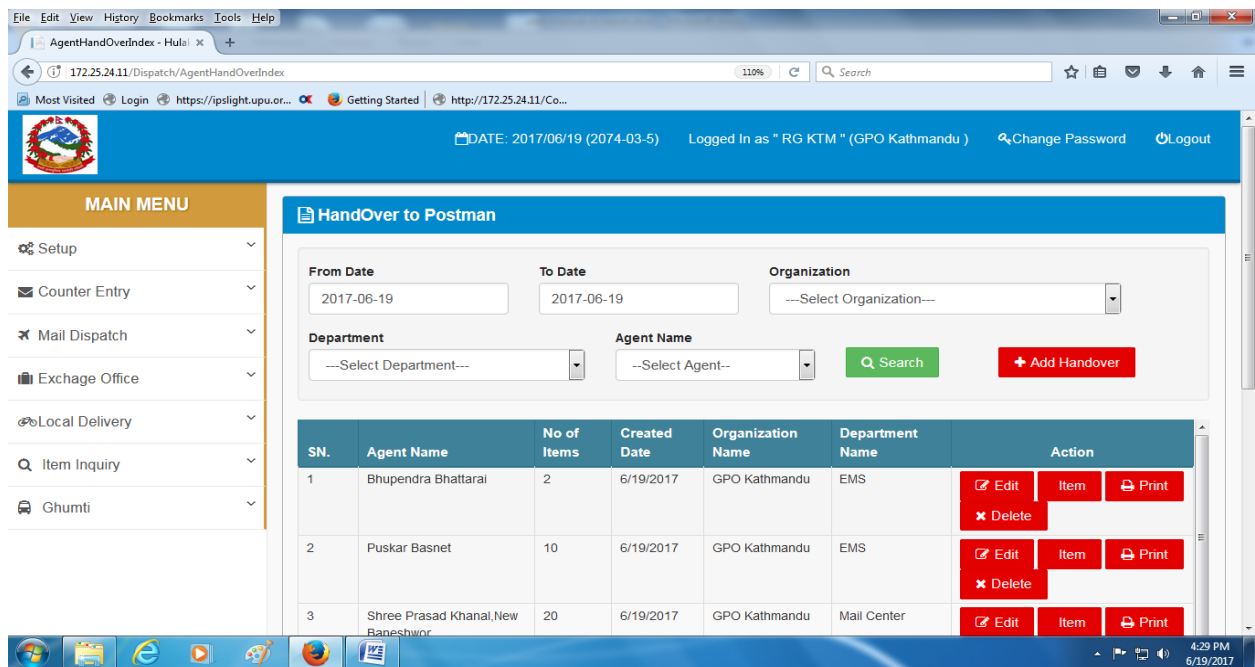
File Edit View History Bookmarks Tools Help

AgentHandOverIndex - Hulal ×

172.25.24.11/Dispatch/AgentHandOverIndex

110%

Search

Most Visited Login https://ipslight.upu.or... Getting Started http://172.25.24.11/Co...

DATE: 2017/06/19 (2074-03-5) Logged In as " RG KTM " (GPO Kathmandu ) Change Password Logout

MAIN MENU

Setup

Counter Entry

Mail Dispatch

Exchage Office

Local Delivery

Item Inquiry

Ghumti

HandOver to Postman

From Date
2017-06-19

To Date
2017-06-19

Organization
---Select Organization---

Department
---Select Department---

Agent Name
---Select Agent--

Search

Add Handover

| SN. | Agent Name | No of Items | Created Date | Organization Name | Department Name | Action |
|---|---|---|---|---|---|---|
| 1 | Bhupendra Bhattarai | 2 | 6/19/2017 | GPO Kathmandu | EMS | Edit Item Print Delete |
| 2 | Puskar Basnet | 10 | 6/19/2017 | GPO Kathmandu | EMS | Edit Item Print Delete |
| 3 | Shree Prasad Khanal,New Baneshwor | 20 | 6/19/2017 | GPO Kathmandu | Mail Center | Edit Item Print |

4:29 PM
6/19/2017